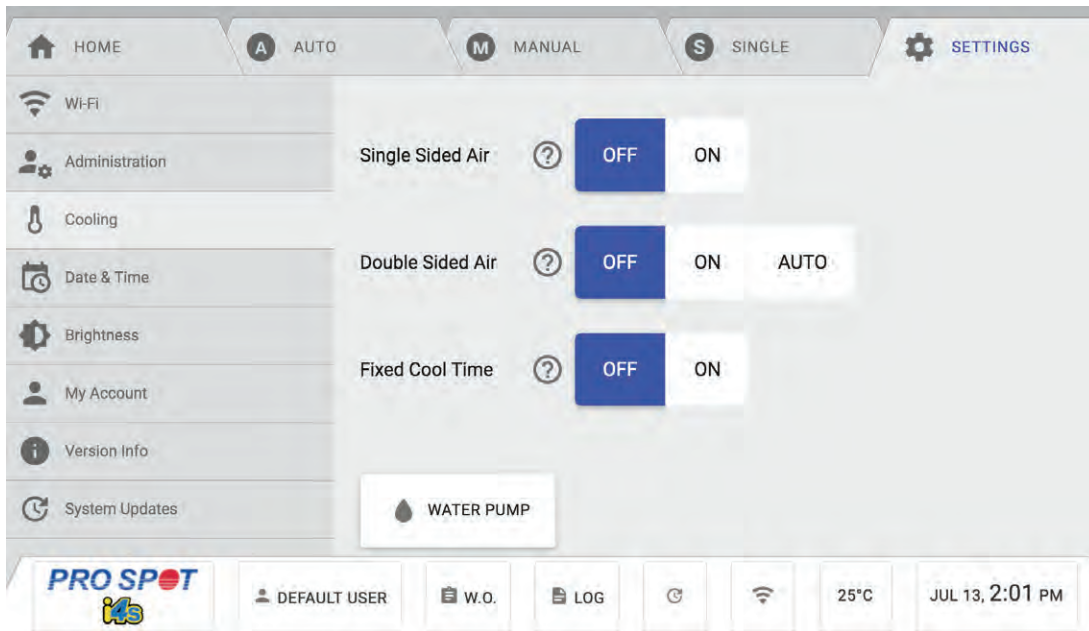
HOME
A AUTO
M MANUAL
S SINGLE
SETTINGS

Wi-Fi
Administration
Cooling
Date & Time
Brightness
My Account
Version Info
System Updates

Single Sided Air ? OFF ON
Double Sided Air ? OFF ON AUTO
Fixed Cool Time ? OFF ON

WATER PUMP

PRO SPOT i4s
DEFAULT USER
W.O.
LOG
25°C
JUL 13, 2:01 PM